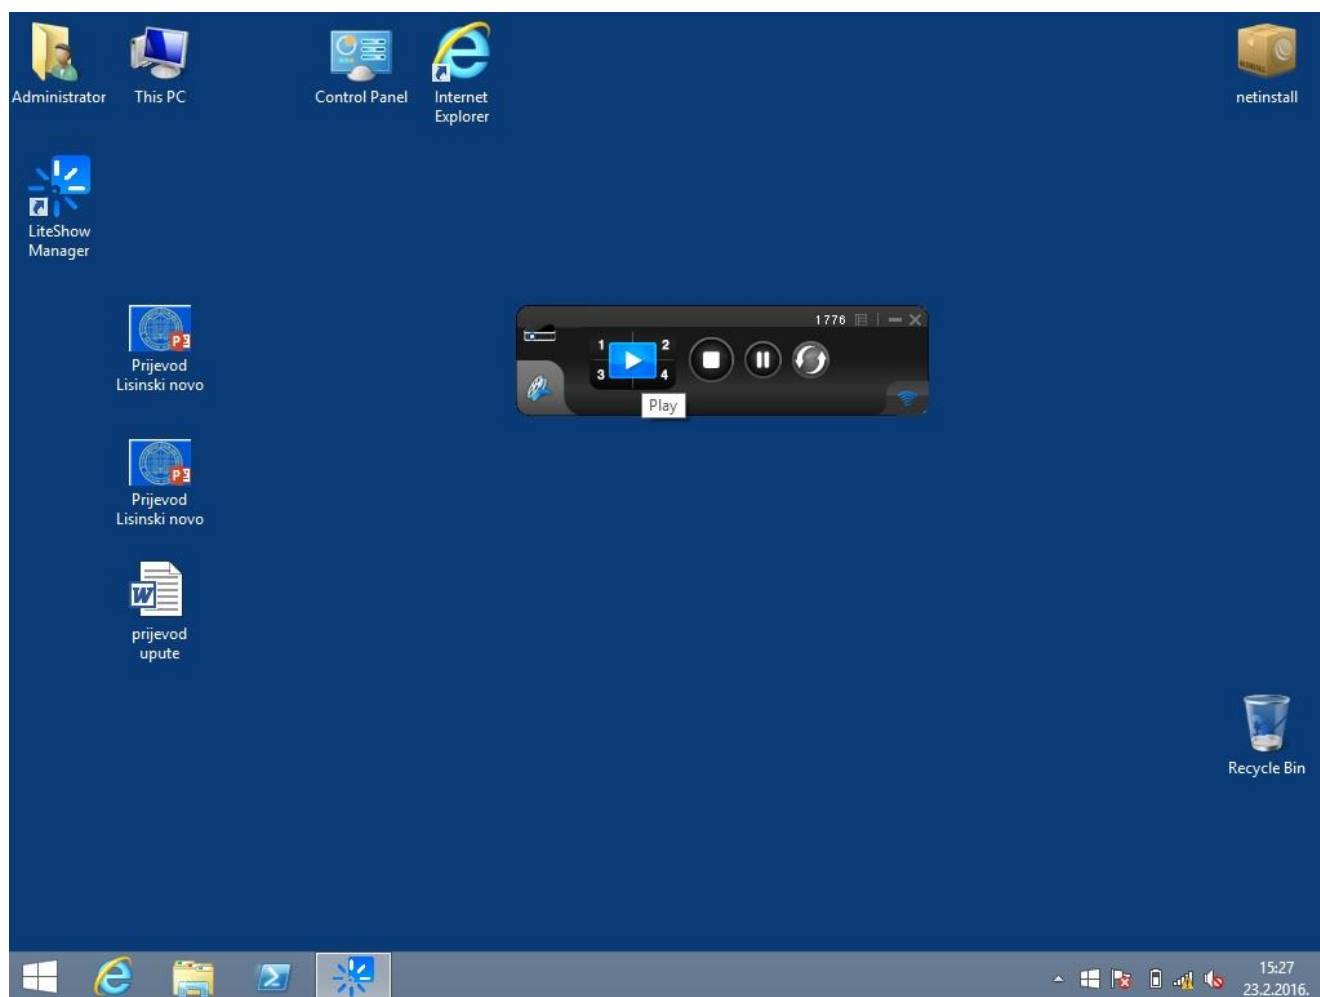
Administrator

This PC

Control Panel

Internet Explorer

netinstall

LiteShow Manager

Prijevod Lisinski novo

1776

1 2 3 4

Play

Prijevod Lisinski novo

prijevod upute

Recycle Bin

15:27
23.2.2016.